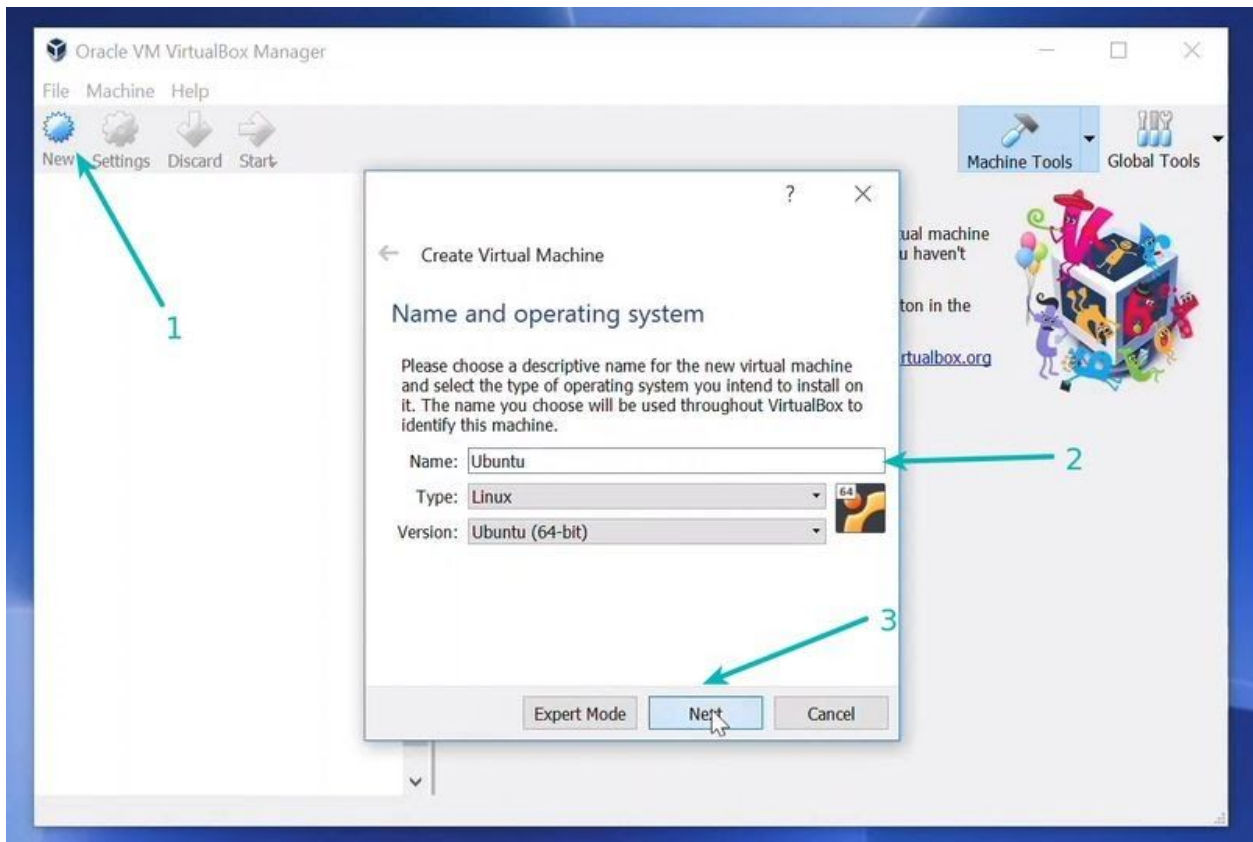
Oracle VM VirtualBox Manager

File Machine Help

New Settings Discard Start

Machine Tools Global Tools

1

?

Create Virtual Machine

Name and operating system

Please choose a descriptive name for the new virtual machine and select the type of operating system you intend to install on it. The name you choose will be used throughout VirtualBox to identify this machine.

Name: Ubuntu

Type: Linux

Version: Ubuntu (64-bit)

64

2

3

Expert Mode Next Cancel

ual machine u haven't

ton in the

rtualbox.org